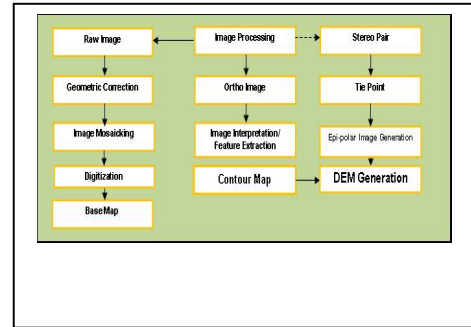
Raw Image

Image Processing

Stereo Pair

Geometric Correction

Ortho Image

Tie Point

Image Mosaicking

Image Interpretation/ Feature Extraction

Epi-polar Image Generation

Digitization

Contour Map

DEM Generation

BaseMap